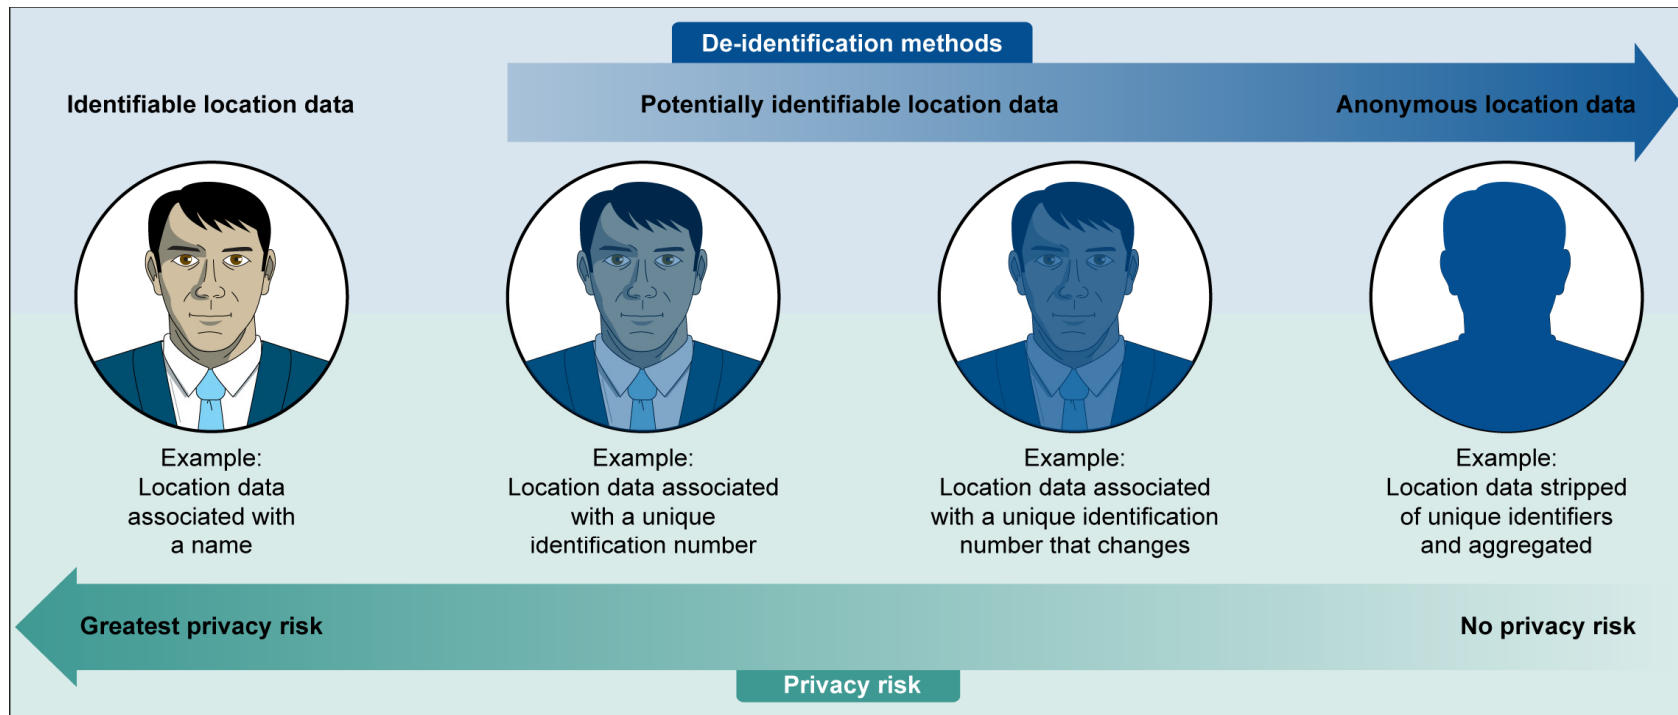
De-identification methods

Identifiable location data

Potentially identifiable location data

Anonymous location data

Example:
Location data associated with a name

Example:
Location data associated with a unique identification number

Example:
Location data associated with a unique identification number that changes

Example:
Location data stripped of unique identifiers and aggregated

Greatest privacy risk

No privacy risk

Privacy risk